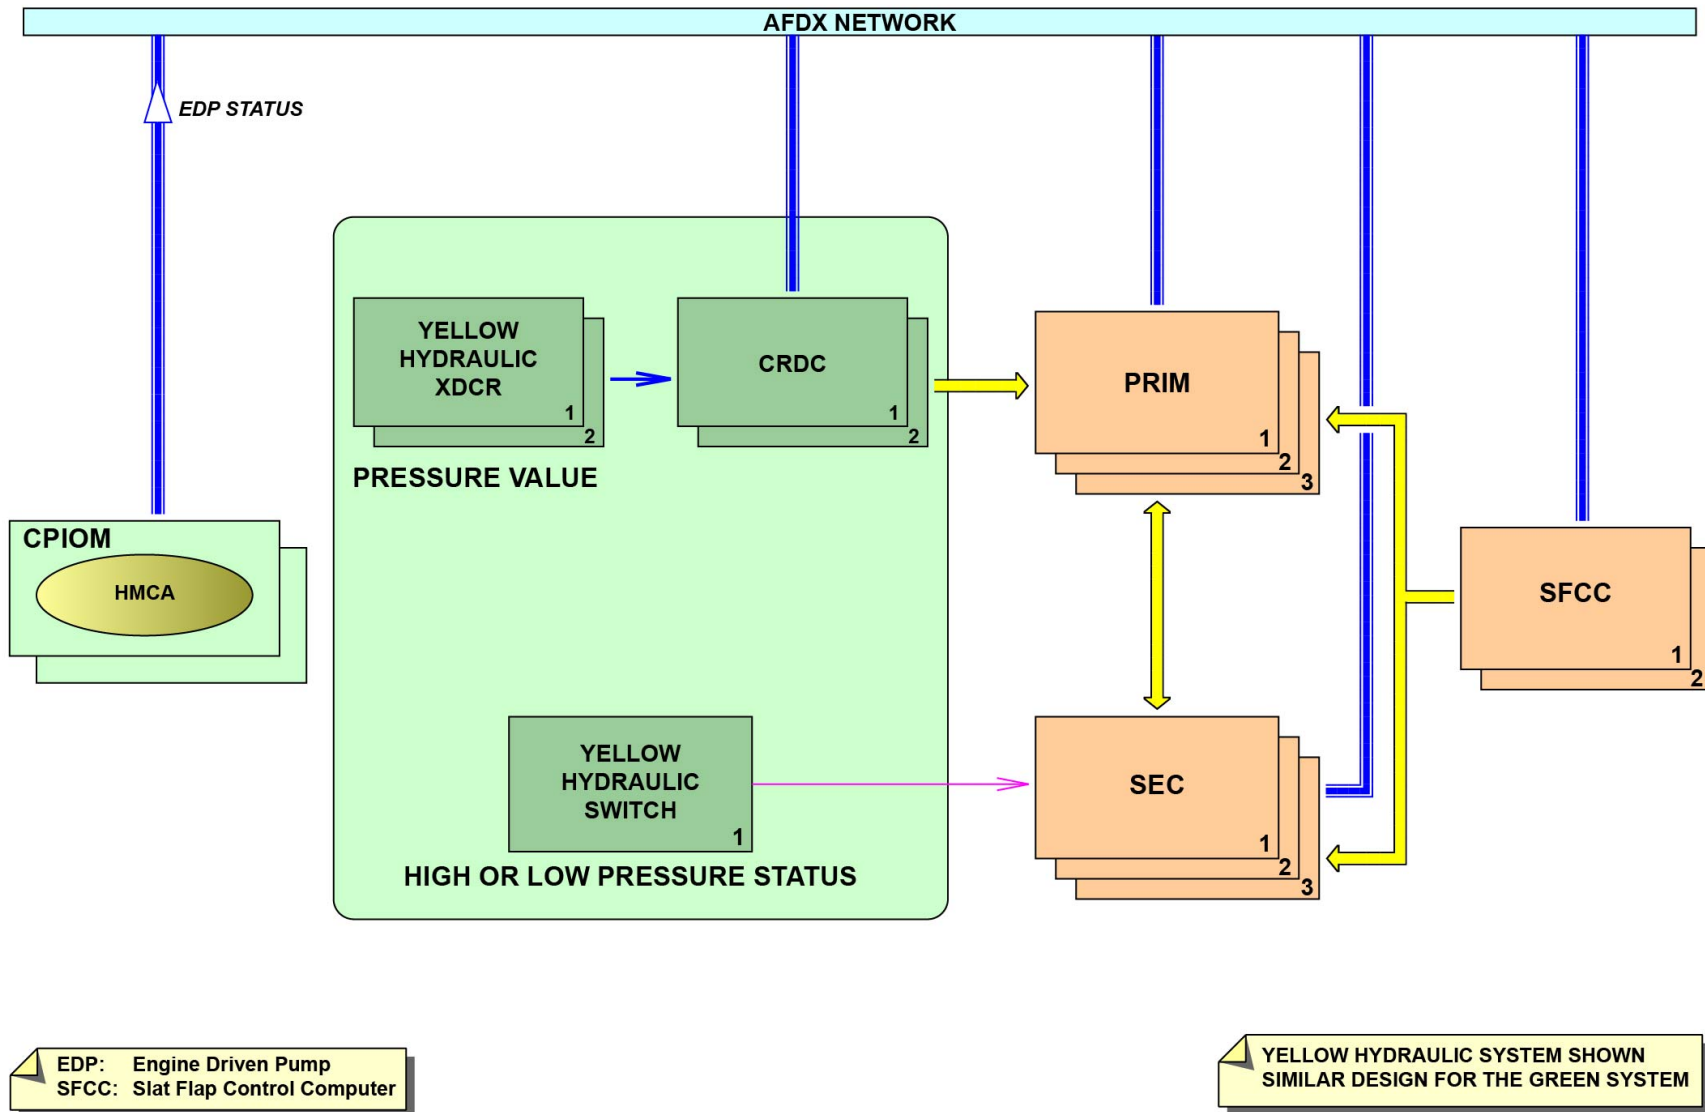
AFDX NETWORK

EDP STATUS

YELLOW HYDRAULIC XDCR
1
2

CRDC
1
2

PRESSURE VALUE

PRIM
1
2
3

CPIOM
HMCA

SFCC
1
2

YELLOW HYDRAULIC SWITCH
1

HIGH OR LOW PRESSURE STATUS

SEC
1
2
3

EDP: Engine Driven Pump
SFCC: Slat Flap Control Computer

YELLOW HYDRAULIC SYSTEM SHOWN
SIMILAR DESIGN FOR THE GREEN SYSTEM